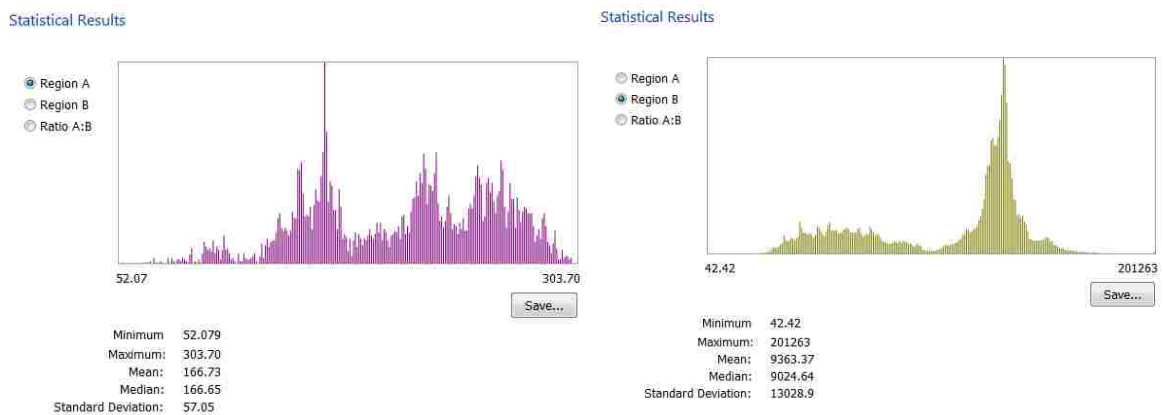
Statistical Results

Region A
Region B
Ratio A:B

52.07
303.70

Save...

Minimum 52.079
Maximum: 303.70
Mean: 166.73
Median: 166.65
Standard Deviation: 57.05

Statistical Results

Region A
Region B
Ratio A:B

42.42
201263

Save...

Minimum 42.42
Maximum: 201263
Mean: 9363.37
Median: 9024.64
Standard Deviation: 13028.9